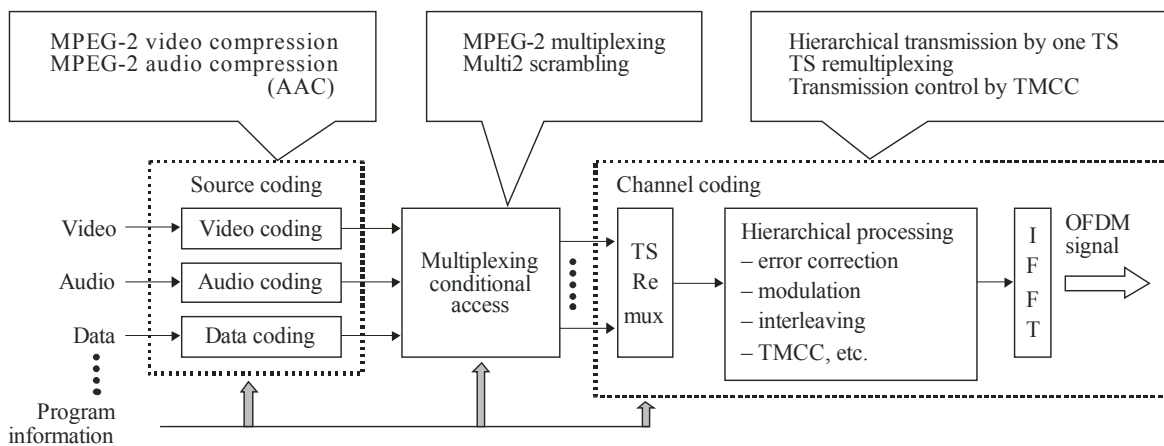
MPEG-2 video compression
MPEG-2 audio compression
(AAC)

MPEG-2 multiplexing
Multi2 scrambling

Hierarchical transmission by one TS
TS remultiplexing
Transmission control by TMCC

Source coding

Video
Video coding

Audio
Audio coding

Data
Data coding

Program information

Multiplexing conditional access

Channel coding

TS Re mux

Hierarchical processing
– error correction
– modulation
– interleaving
– TMCC, etc.

I F F T

OFDM signal